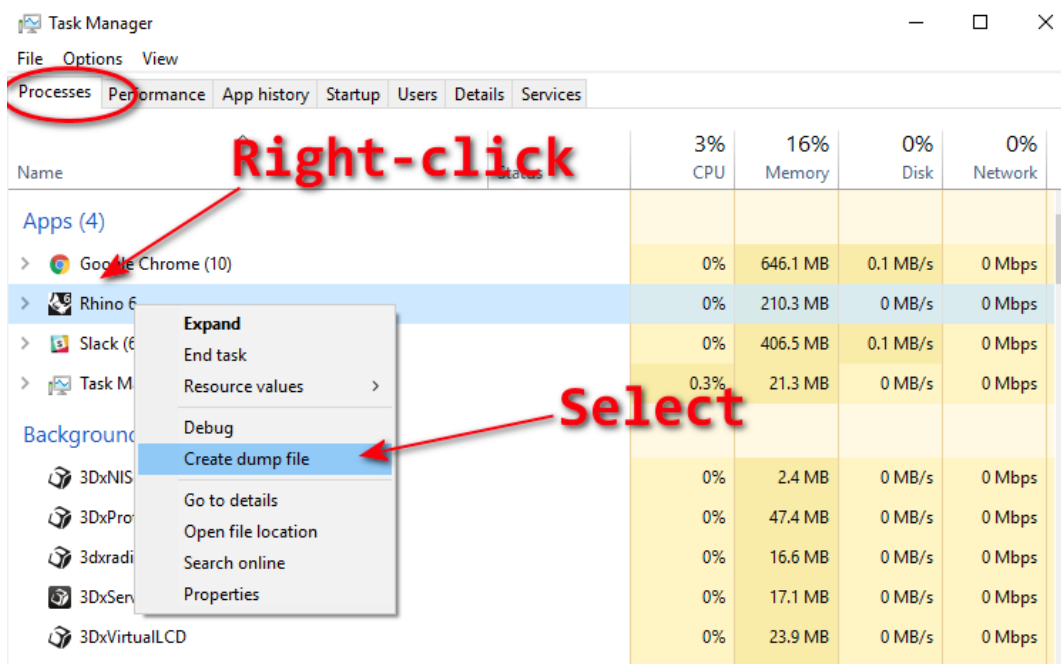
Task Manager

File Options View

Processes Performance App history Startup Users Details Services

Right-click

| Name | Status | 3% CPU | 16% Memory | 0% Disk | 0% Network |
|---|---|---|---|---|---|
| Apps (4) | | | | | |
| Google Chrome (10) | | 0% | 646.1 MB | 0.1 MB/s | 0 Mbps |
| Rhino 6 | | 0% | 210.3 MB | 0 MB/s | 0 Mbps |
| Slack (6 | | 0% | 406.5 MB | 0.1 MB/s | 0 Mbps |
| Task M | | 0.3% | 21.3 MB | 0 MB/s | 0 Mbps |
| Background | | | | | |
| 3DxNIS | | 0% | 2.4 MB | 0 MB/s | 0 Mbps |
| 3DxPro | | 0% | 47.4 MB | 0 MB/s | 0 Mbps |
| 3dxradi | | 0% | 16.6 MB | 0 MB/s | 0 Mbps |
| 3DxServ | | 0% | 17.1 MB | 0 MB/s | 0 Mbps |
| 3DxVirtualLCD | | 0% | 23.9 MB | 0 MB/s | 0 Mbps |

Expand
End task
Resource values
Debug
Create dump file
Go to details
Open file location
Search online
Properties

Select